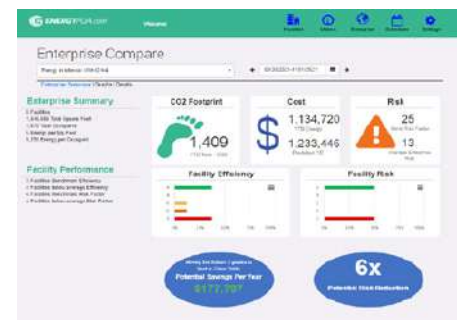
ENERGYPLUS.com Welcome

Enterprise Compare

Enterprise Summary

Facility Performance

CO2 Footprint
1,409

Cost
$
1,134,720
1,233,446

Risk
25
13

Facility Efficiency

Facility Risk

Potential Savings Per Year
$177,797

6x
Potential Risk Reduction